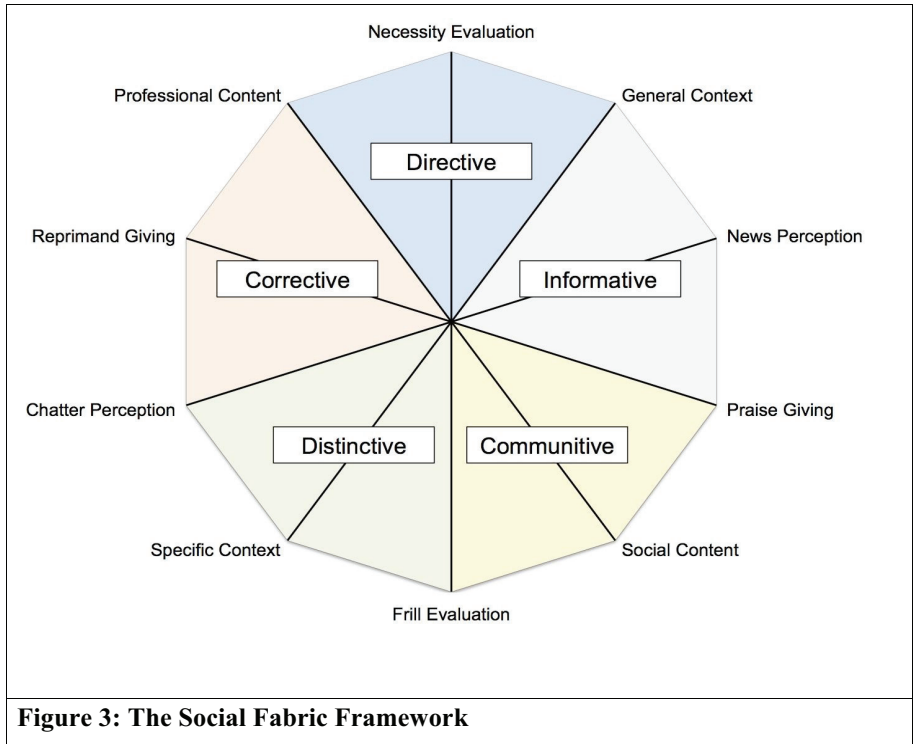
Necessity Evaluation

Professional Content

General Context

Directive

Reprimand Giving

News Perception

Corrective

Informative

Chatter Perception

Praise Giving

Distinctive

Communitive

Specific Context

Social Content

Frill Evaluation

**Figure 3: The Social Fabric Framework**